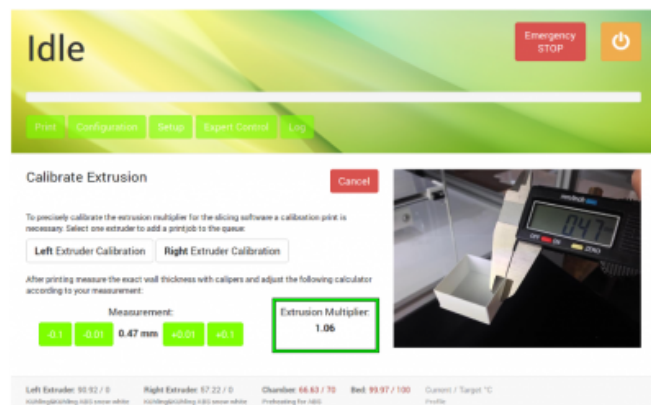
Idle

Emergency STOP

Print Configuration Setup Expert Control Log

Calibrate Extrusion

Cancel

To precisely calibrate the extrusion multiplier for the slicing software a calibration print is necessary. Select one extruder to add a printjob to the queue:

Left Extruder Calibration Right Extruder Calibration

After printing measure the exact wall thickness with calipers and adjust the following calculator according to your measurement:

Measurement:

-0.1 -0.01 0.47 mm +0.01 +0.1

Extrusion Multiplier:
1.06

047

Left Extruder: 50.92 / 0 Right Extruder: 57.22 / 0 Chamber: 66.63 / 70 Bed: 99.97 / 100 Current / Target °C

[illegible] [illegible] Preheating for ABS Profile